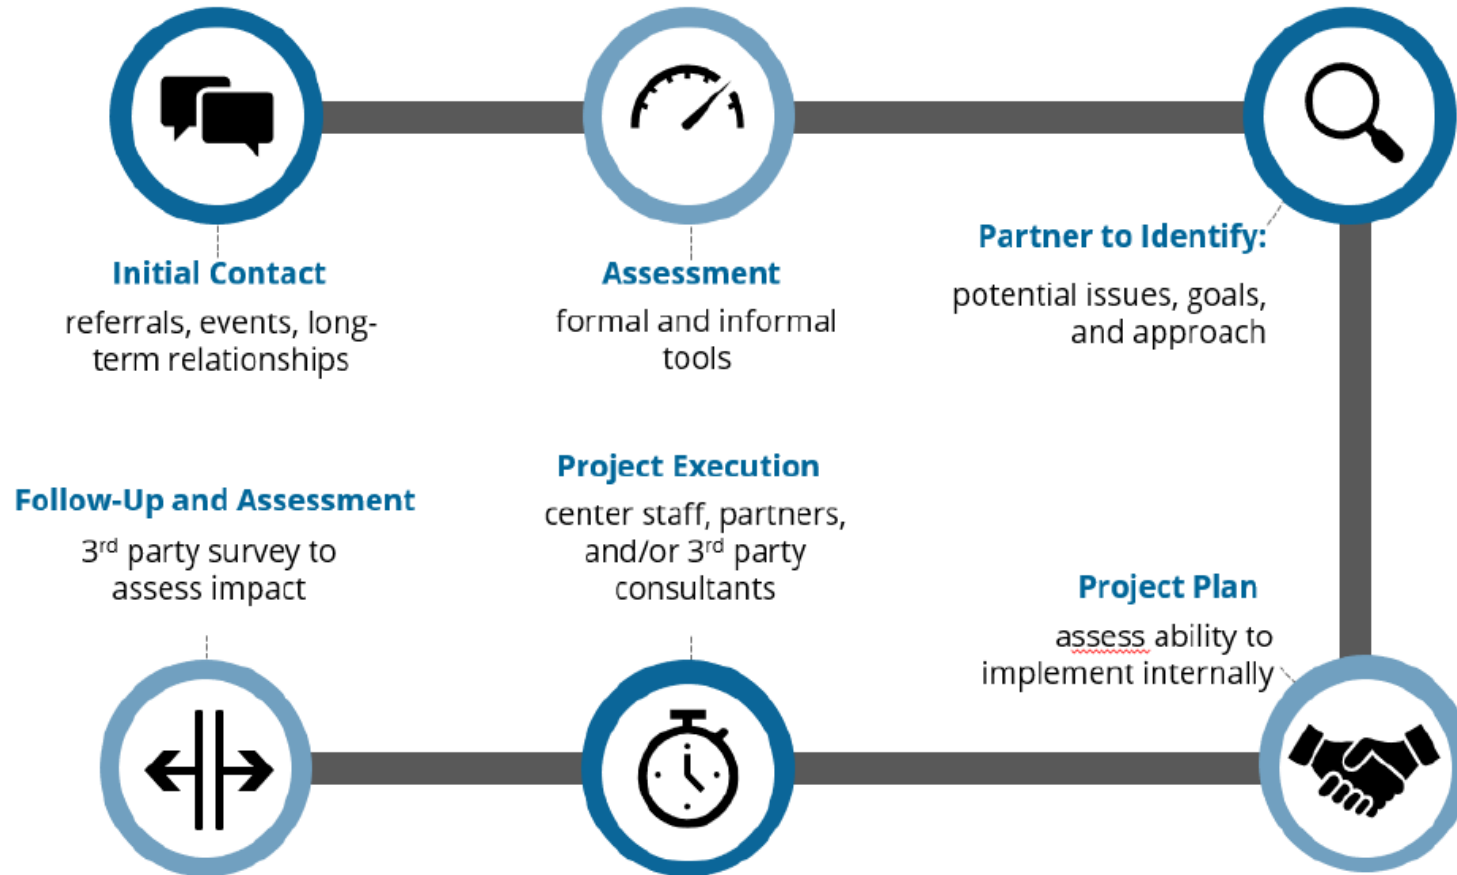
Initial Contact
referrals, events, long-term relationships

Assessment
formal and informal tools

Partner to Identify:
potential issues, goals, and approach

Follow-Up and Assessment
3$^{rd}$ party survey to assess impact

Project Execution
center staff, partners, and/or 3$^{rd}$ party consultants

Project Plan
assess ability to implement internally